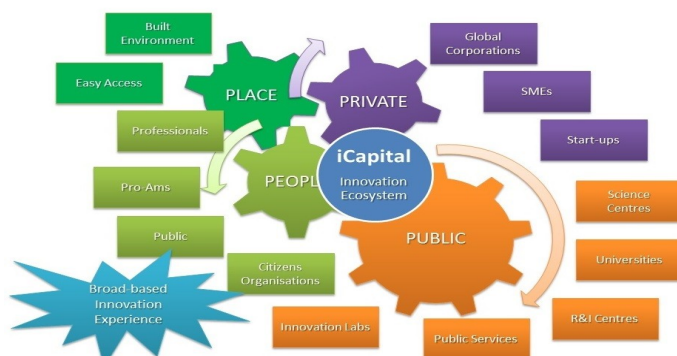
Built Environment

Easy Access

PLACE

PRIVATE

Global Corporations

SMEs

Start-ups

Professionals

iCapital

Innovation Ecosystem

PEOPL

Pro-Ams

Public

PUBLIC

Science Centres

Universities

Broad-based Innovation Experience

Citizens Organisations

Innovation Labs

Public Services

R&I Centres